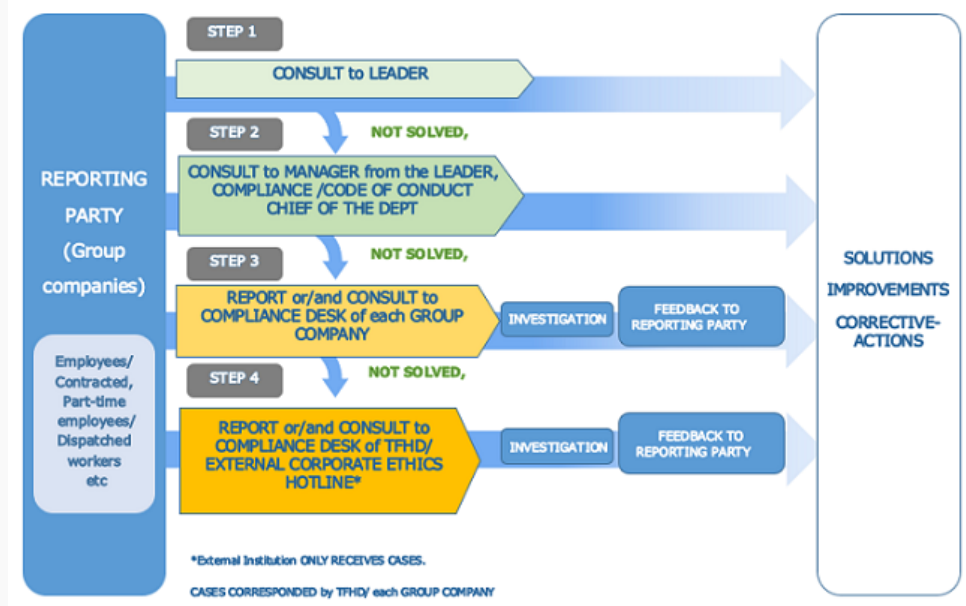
REPORTING PARTY (Group companies)

Employees/ Contracted, Part-time employees/ Dispatched workers etc

STEP 1

CONSULT to LEADER

STEP 2

NOT SOLVED,

CONSULT to MANAGER from the LEADER, COMPLIANCE /CODE OF CONDUCT CHIEF OF THE DEPT

STEP 3

NOT SOLVED,

REPORT or/and CONSULT to COMPLIANCE DESK of each GROUP COMPANY

INVESTIGATION

FEEDBACK TO REPORTING PARTY

STEP 4

NOT SOLVED,

REPORT or/and CONSULT to COMPLIANCE DESK of TFHD/ EXTERNAL CORPORATE ETHICS HOTLINE*

INVESTIGATION

FEEDBACK TO REPORTING PARTY

SOLUTIONS

IMPROVEMENTS

CORRECTIVE-ACTIONS

*External Institution ONLY RECEIVES CASES.

CASES CORRESPONDED by TFHD/ each GROUP COMPANY